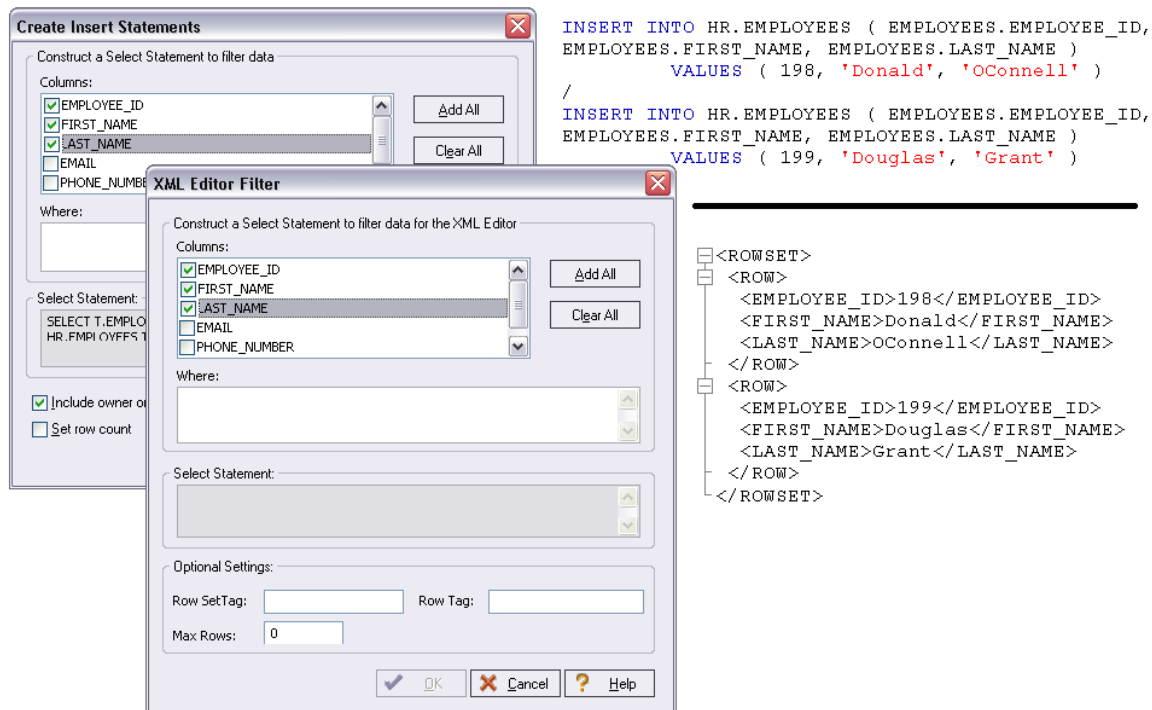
Create Insert Statements

Construct a Select Statement to filter data

Columns:

EMPLOYEE_ID
FIRST_NAME
LAST_NAME
EMAIL
PHONE_NUMBE

Add All

Clear All

Where:

Select Statement:

SELECT T.EMPLO
HR.EMPLOYEES T

Include owner o

Set row count

XML Editor Filter

Construct a Select Statement to filter data for the XML Editor

Columns:

EMPLOYEE_ID
FIRST_NAME
LAST_NAME
EMAIL
PHONE_NUMBER

Add All

Clear All

Where:

Select Statement:

Optional Settings:

Row SetTag:

Row Tag:

Max Rows: 0

OK

Cancel

Help

INSERT INTO HR.EMPLOYEES ( EMPLOYEES.EMPLOYEE_ID, EMPLOYEES.FIRST_NAME, EMPLOYEES.LAST_NAME )
VALUES ( 198, 'Donald', 'OConnell' )
/
INSERT INTO HR.EMPLOYEES ( EMPLOYEES.EMPLOYEE_ID, EMPLOYEES.FIRST_NAME, EMPLOYEES.LAST_NAME )
VALUES ( 199, 'Douglas', 'Grant' )

<ROWSET>
<ROW>
<EMPLOYEE_ID>198</EMPLOYEE_ID>
<FIRST_NAME>Donald</FIRST_NAME>
<LAST_NAME>OConnell</LAST_NAME>
</ROW>
<ROW>
<EMPLOYEE_ID>199</EMPLOYEE_ID>
<FIRST_NAME>Douglas</FIRST_NAME>
<LAST_NAME>Grant</LAST_NAME>
</ROW>
</ROWSET>